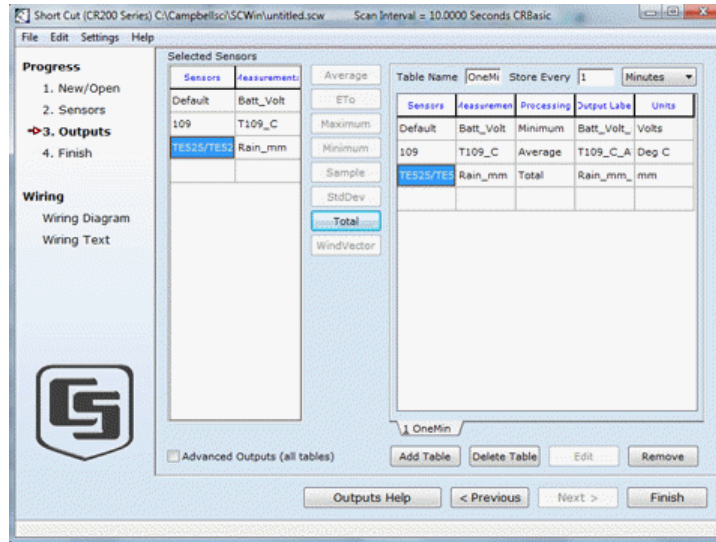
Short Cut (CR200 Series) C:\Campbellsci\SCWin\untitled.scw Scan Interval = 10.0000 Seconds CRBasic

File Edit Settings Help

Progress
1. New/Open
2. Sensors
3. Outputs
4. Finish

Wiring
Wiring Diagram
Wiring Text

Selected Sensors

| Sensors | Measurements |
|---|---|
| Default | Batt_Volt |
| 109 | T109_C |
| TE525/TE52 | Rain_mm |

Average
ETo
Maximum
Minimum
Sample
StdDev
Total
WindVector

Table Name OneMi Store Every 1 Minutes

| Sensors | Measuremen | Processing | Output Labe | Units |
|---|---|---|---|---|
| Default | Batt_Volt | Minimum | Batt_Volt_ | Volts |
| 109 | T109_C | Average | T109_C_A | Deg C |
| TE525/TE5 | Rain_mm | Total | Rain_mm_ | mm |

1 OneMin

Advanced Outputs (all tables)

Add Table Delete Table Edit Remove

Outputs Help < Previous Next > Finish